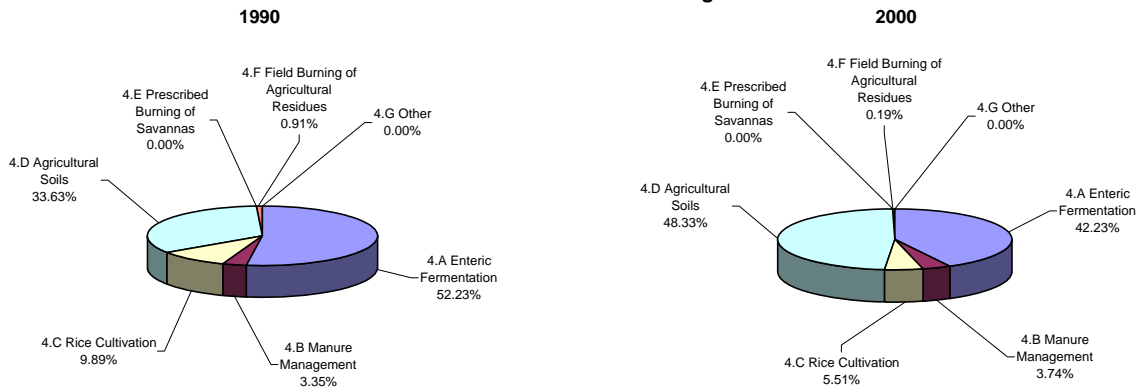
1990

4.F Field Burning of Agricultural Residues
0.91%

4.E Prescribed Burning of Savannas
0.00%

4.G Other
0.00%

4.D Agricultural Soils
33.63%

4.A Enteric Fermentation
52.23%

4.C Rice Cultivation
9.89%

4.B Manure Management
3.35%

2000

4.F Field Burning of Agricultural Residues
0.19%

4.E Prescribed Burning of Savannas
0.00%

4.G Other
0.00%

4.D Agricultural Soils
48.33%

4.A Enteric Fermentation
42.23%

4.B Manure Management
3.74%

4.C Rice Cultivation
5.51%